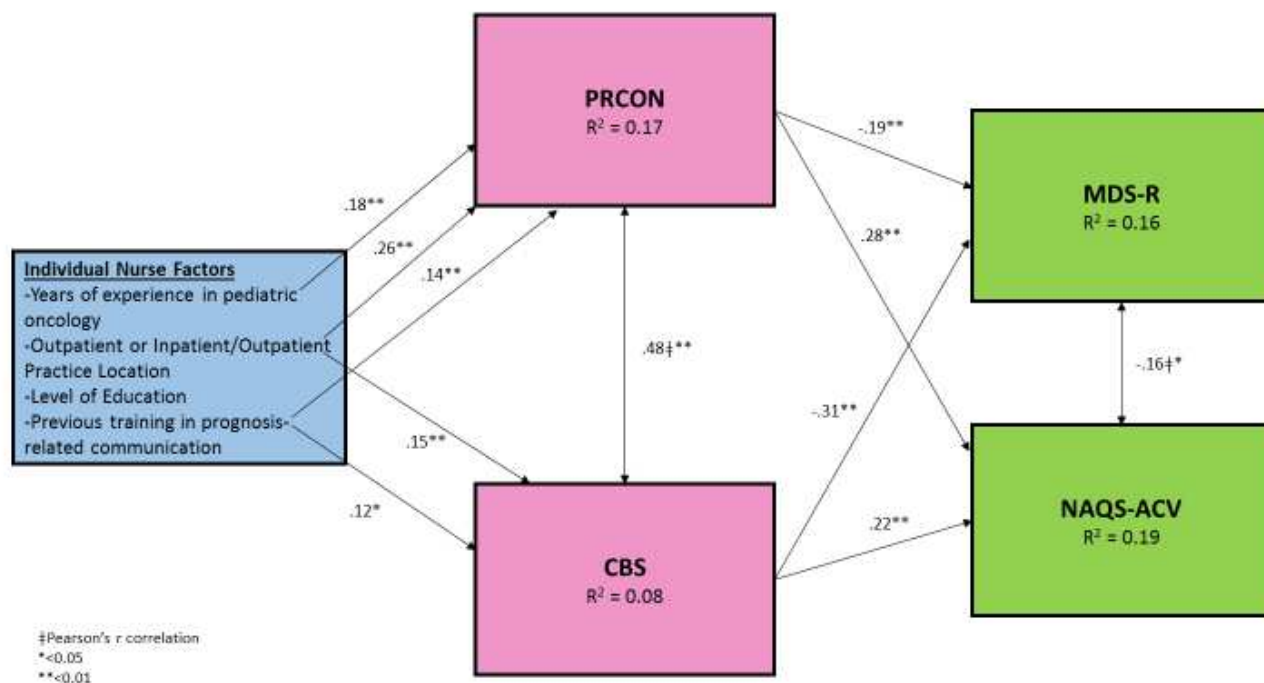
PRCON
$R^2$ = 0.17

MDS-R
$R^2$ = 0.16

Individual Nurse Factors
-Years of experience in pediatric oncology
-Outpatient or Inpatient/Outpatient Practice Location
-Level of Education
-Previous training in prognosis-related communication

.18**
.26**
.14**
.48ǂ**
-.19**
.28**
-.16ǂ*
-.31**
.15**
.12*
.22**

NAQS-ACV
$R^2$ = 0.19

CBS
$R^2$ = 0.08

ǂPearson's r correlation
*<0.05
**<0.01